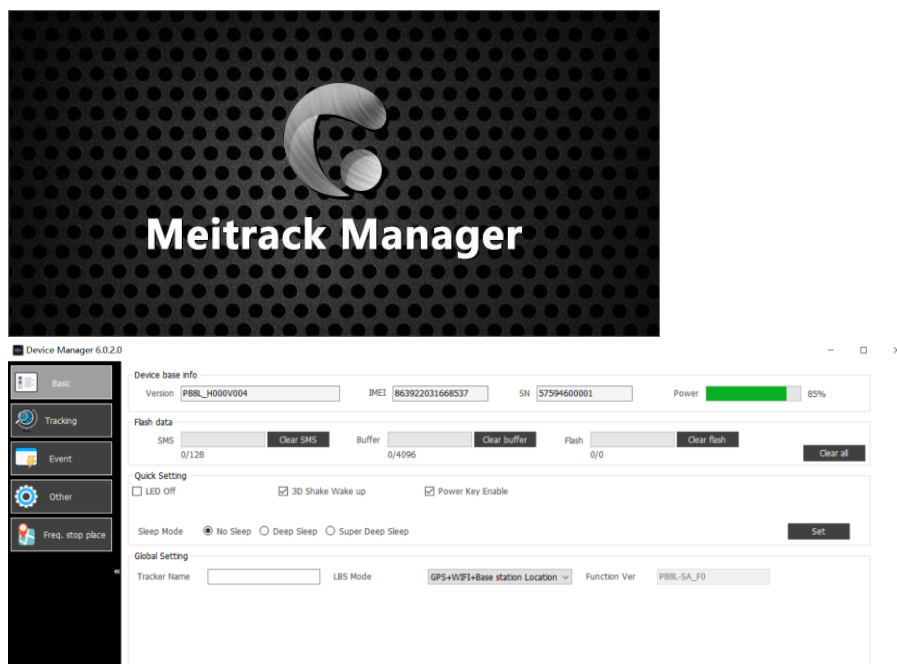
Meitrack Manager

Device Manager 6.0.2.0

Basic
Tracking
Event
Other
Freq. stop place
«

Device base info
Version P88L_H000V004
IMEI 863922031668537
SN 57594600001
Power 85%

Flash data
SMS 0/128 Clear SMS
Buffer 0/4096 Clear buffer
Flash 0/0 Clear flash
Clear all

Quick Setting
LED Off
3D Shake Wake up
Power Key Enable

Sleep Mode No Sleep Deep Sleep Super Deep Sleep
Set

Global Setting
Tracker Name
LBS Mode GPS+WIFI+Base station Location
Function Ver P88L-SA_F0